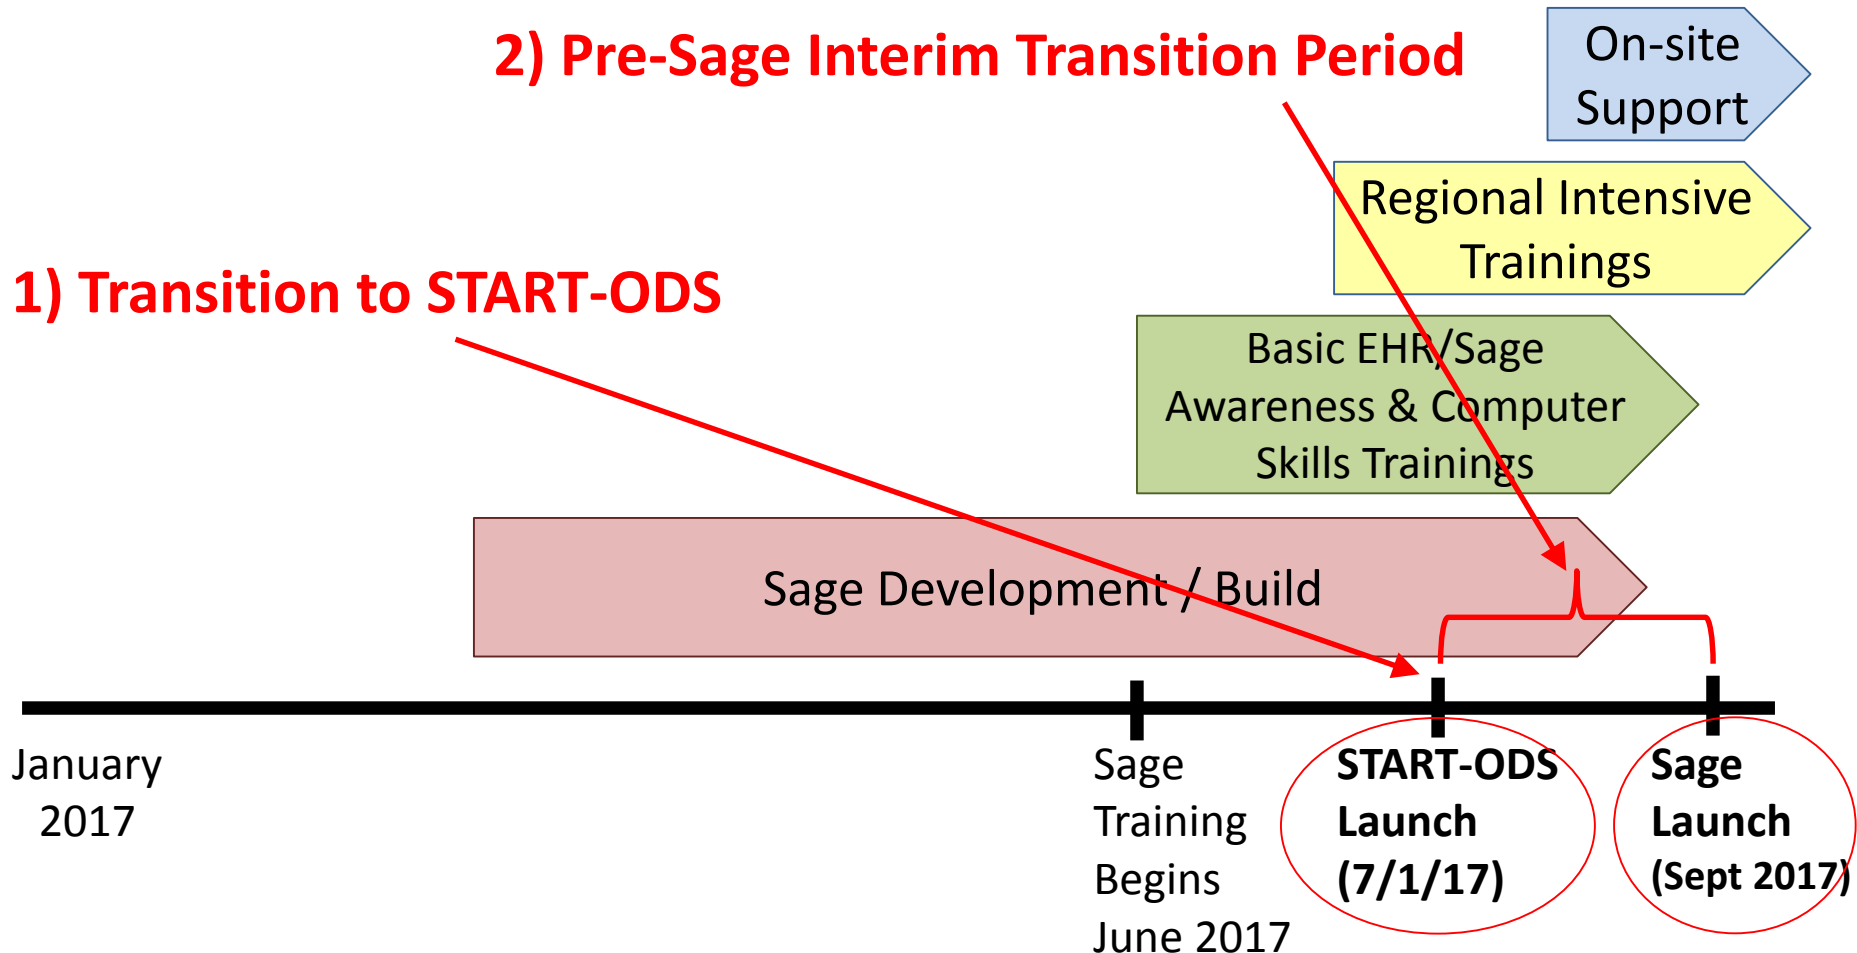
2) Pre-Sage Interim Transition Period

On-site Support

Regional Intensive Trainings

1) Transition to START-ODS

Basic EHR/Sage Awareness & Computer Skills Trainings

Sage Development / Build

January 2017

Sage Training Begins June 2017

START-ODS Launch (7/1/17)

Sage Launch (Sept 2017)